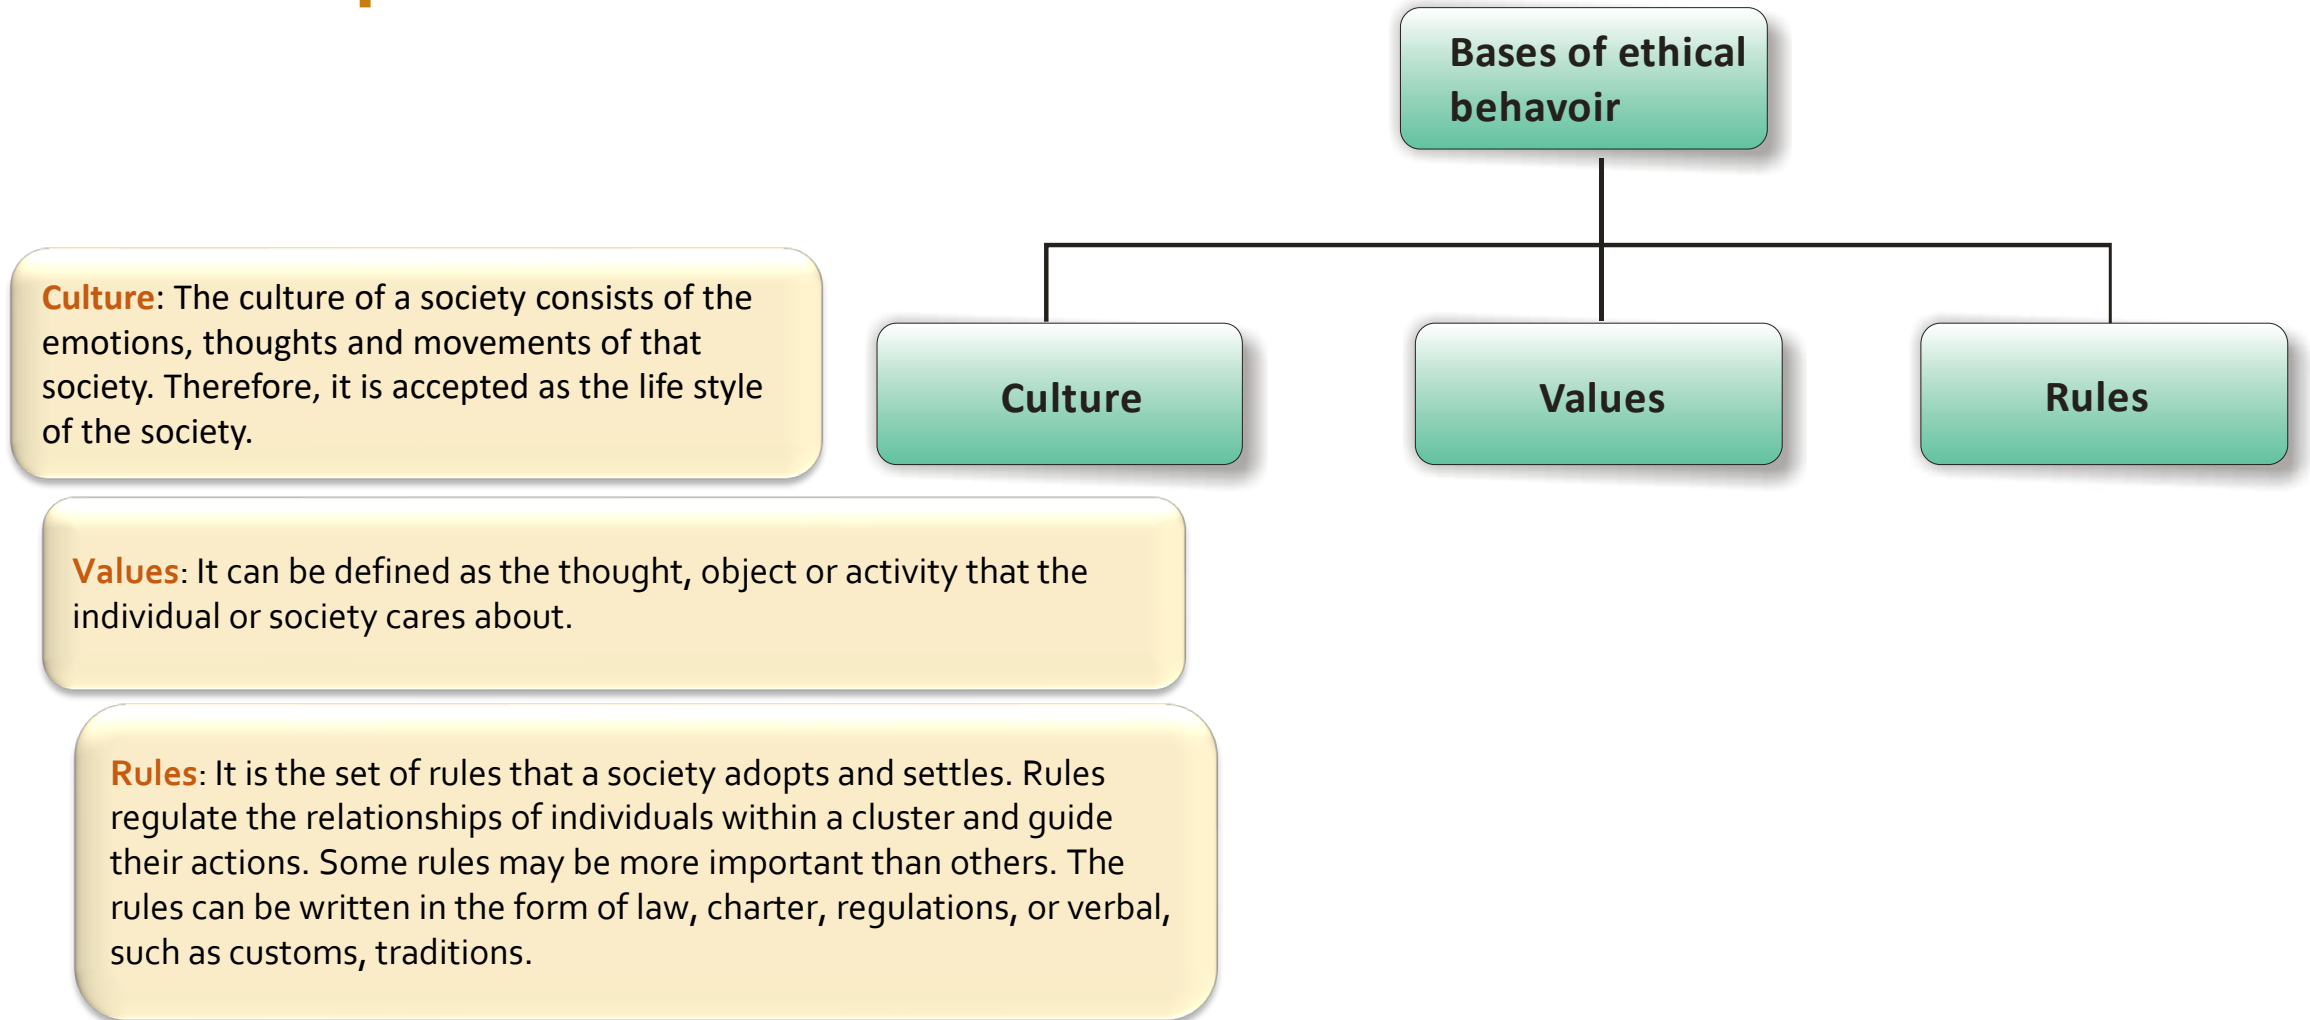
Bases of ethical behavoir

Culture

Values

Rules

Culture: The culture of a society consists of the emotions, thoughts and movements of that society. Therefore, it is accepted as the life style of the society.

Values: It can be defined as the thought, object or activity that the individual or society cares about.

Rules: It is the set of rules that a society adopts and settles. Rules regulate the relationships of individuals within a cluster and guide their actions. Some rules may be more important than others. The rules can be written in the form of law, charter, regulations, or verbal, such as customs, traditions.